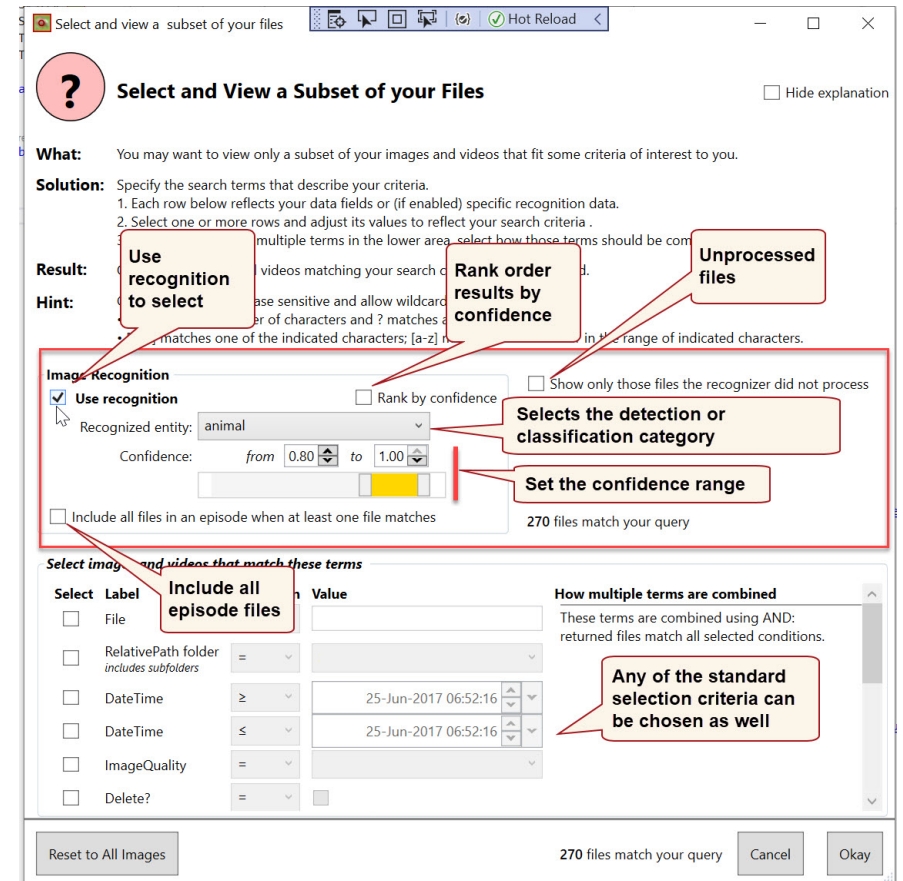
Select and view a subset of your files

Hot Reload

?

Select and View a Subset of your Files

Hide explanation

What: You may want to view only a subset of your images and videos that fit some criteria of interest to you.

Solution: Specify the search terms that describe your criteria.
1. Each row below reflects your data fields or (if enabled) specific recognition data.
2. Select one or more rows and adjust its values to reflect your search criteria .
3. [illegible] multiple terms in the lower area, select how those terms should be com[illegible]

Result: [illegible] videos matching your search c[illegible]d.

Hint: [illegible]ase sensitive and allow wildcard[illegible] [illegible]er of characters and ? matches a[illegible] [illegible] matches one of the indicated characters; [a-z] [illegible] in the range of indicated characters.

Use recognition to select

Rank order results by confidence

Unprocessed files

Image Recognition

Use recognition

Rank by confidence

Show only those files the recognizer did not process

Recognized entity: animal

Selects the detection or classification category

Confidence: from 0.80 to 1.00

Set the confidence range

Include all files in an episode when at least one file matches

270 files match your query

Select imag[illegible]and videos that match these terms

Include all episode files

| Select | Label | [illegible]n | Value |
|---|---|---|---|
| | File | | |
| | RelativePath folder includes subfolders | = | |
| | DateTime | ≥ | 25-Jun-2017 06:52:16 |
| | DateTime | ≤ | 25-Jun-2017 06:52:16 |
| | ImageQuality | = | |
| | Delete? | = | |

How multiple terms are combined

These terms are combined using AND: returned files match all selected conditions.

Any of the standard selection criteria can be chosen as well

Reset to All Images

270 files match your query

Cancel

Okay